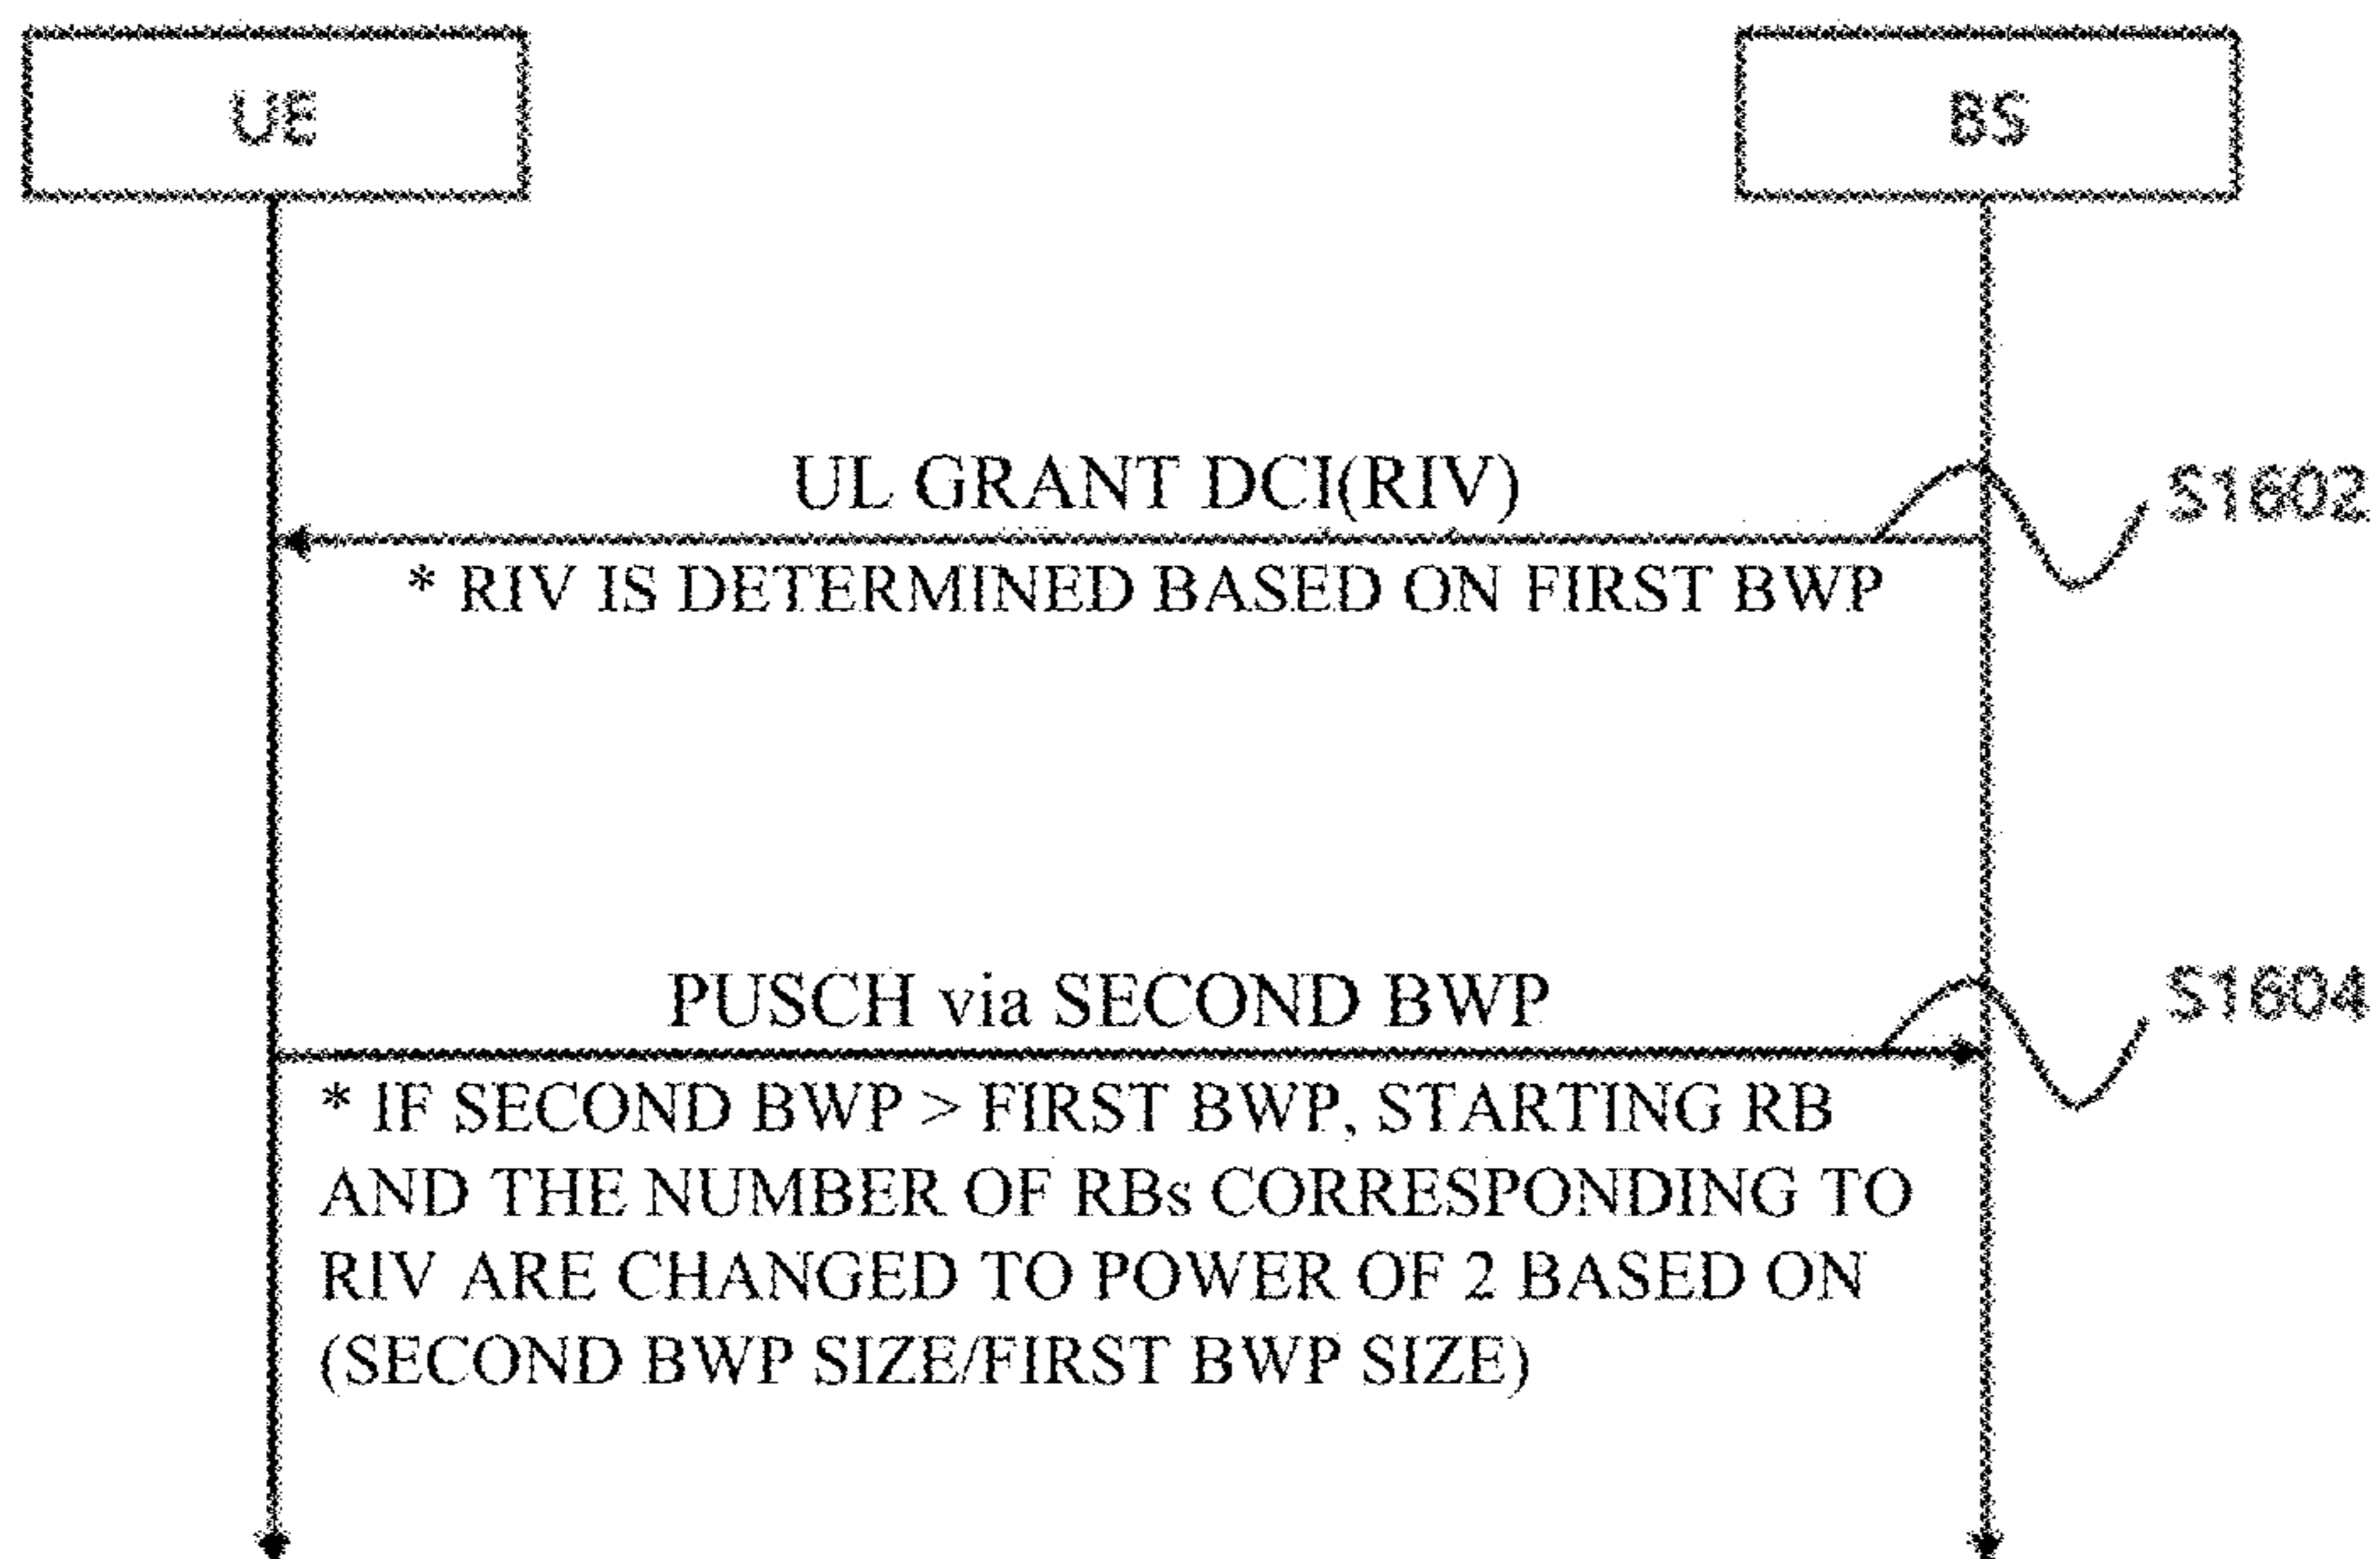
UE

BS

UL GRANT DCI(RIV)

S1602

* RIV IS DETERMINED BASED ON FIRST BWP

PUSCH via SECOND BWP

S1604

* IF SECOND BWP > FIRST BWP, STARTING RB AND THE NUMBER OF RBs CORRESPONDING TO RIV ARE CHANGED TO POWER OF 2 BASED ON (SECOND BWP SIZE/FIRST BWP SIZE)